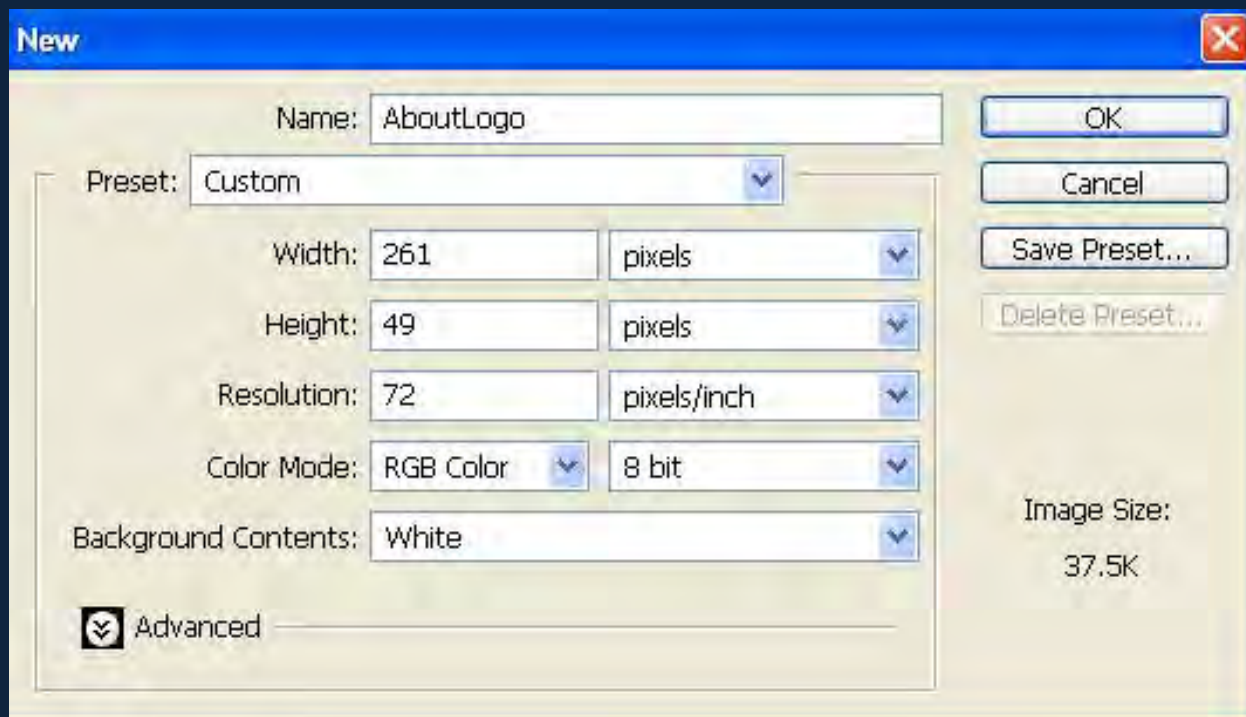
New

Name: AboutLogo

Preset: Custom

Width: 261 pixels

Height: 49 pixels

Resolution: 72 pixels/inch

Color Mode: RGB Color 8 bit

Background Contents: White

Advanced

OK

Cancel

Save Preset...

Delete Preset...

Image Size:
37.5K